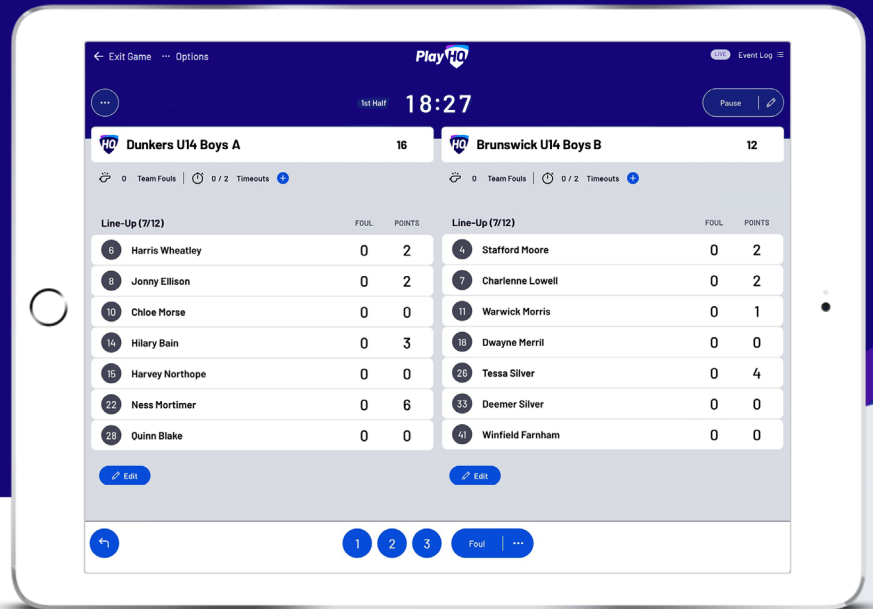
← Exit Game ··· Options

PlayHQ

LIVE Event Log

···

1st Half 18:27

Pause

Dunkers U14 Boys A 16

0 Team Fouls | 0 / 2 Timeouts +

Line-Up (7/12) FOUL POINTS

| # | Name | FOUL | POINTS |
|---|---|---|---|
| 6 | Harris Wheatley | 0 | 2 |
| 8 | Jonny Ellison | 0 | 2 |
| 10 | Chloe Morse | 0 | 0 |
| 14 | Hilary Bain | 0 | 3 |
| 15 | Harvey Northope | 0 | 0 |
| 22 | Ness Mortimer | 0 | 6 |
| 28 | Quinn Blake | 0 | 0 |

Edit

Brunswick U14 Boys B 12

0 Team Fouls | 0 / 2 Timeouts +

Line-Up (7/12) FOUL POINTS

| # | Name | FOUL | POINTS |
|---|---|---|---|
| 4 | Stafford Moore | 0 | 2 |
| 7 | Charlenne Lowell | 0 | 2 |
| 11 | Warwick Morris | 0 | 1 |
| 18 | Dwayne Merril | 0 | 0 |
| 26 | Tessa Silver | 0 | 4 |
| 33 | Deemer Silver | 0 | 0 |
| 41 | Winfield Farnham | 0 | 0 |

Edit

1 2 3 Foul ···